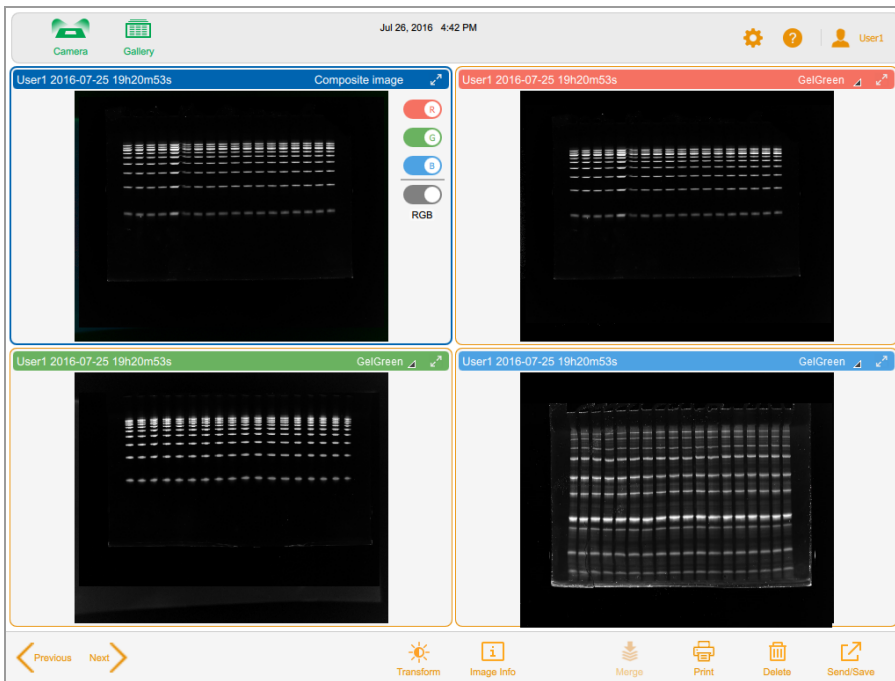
Camera
Gallery
Jul 26, 2016 4:42 PM
User1

User1 2016-07-25 19h20m53s
Composite image
R
G
B
RGB

User1 2016-07-25 19h20m53s
GelGreen

User1 2016-07-25 19h20m53s
GelGreen

User1 2016-07-25 19h20m53s
GelGreen

Previous
Next
Transform
Image Info
Merge
Print
Delete
Send/Save